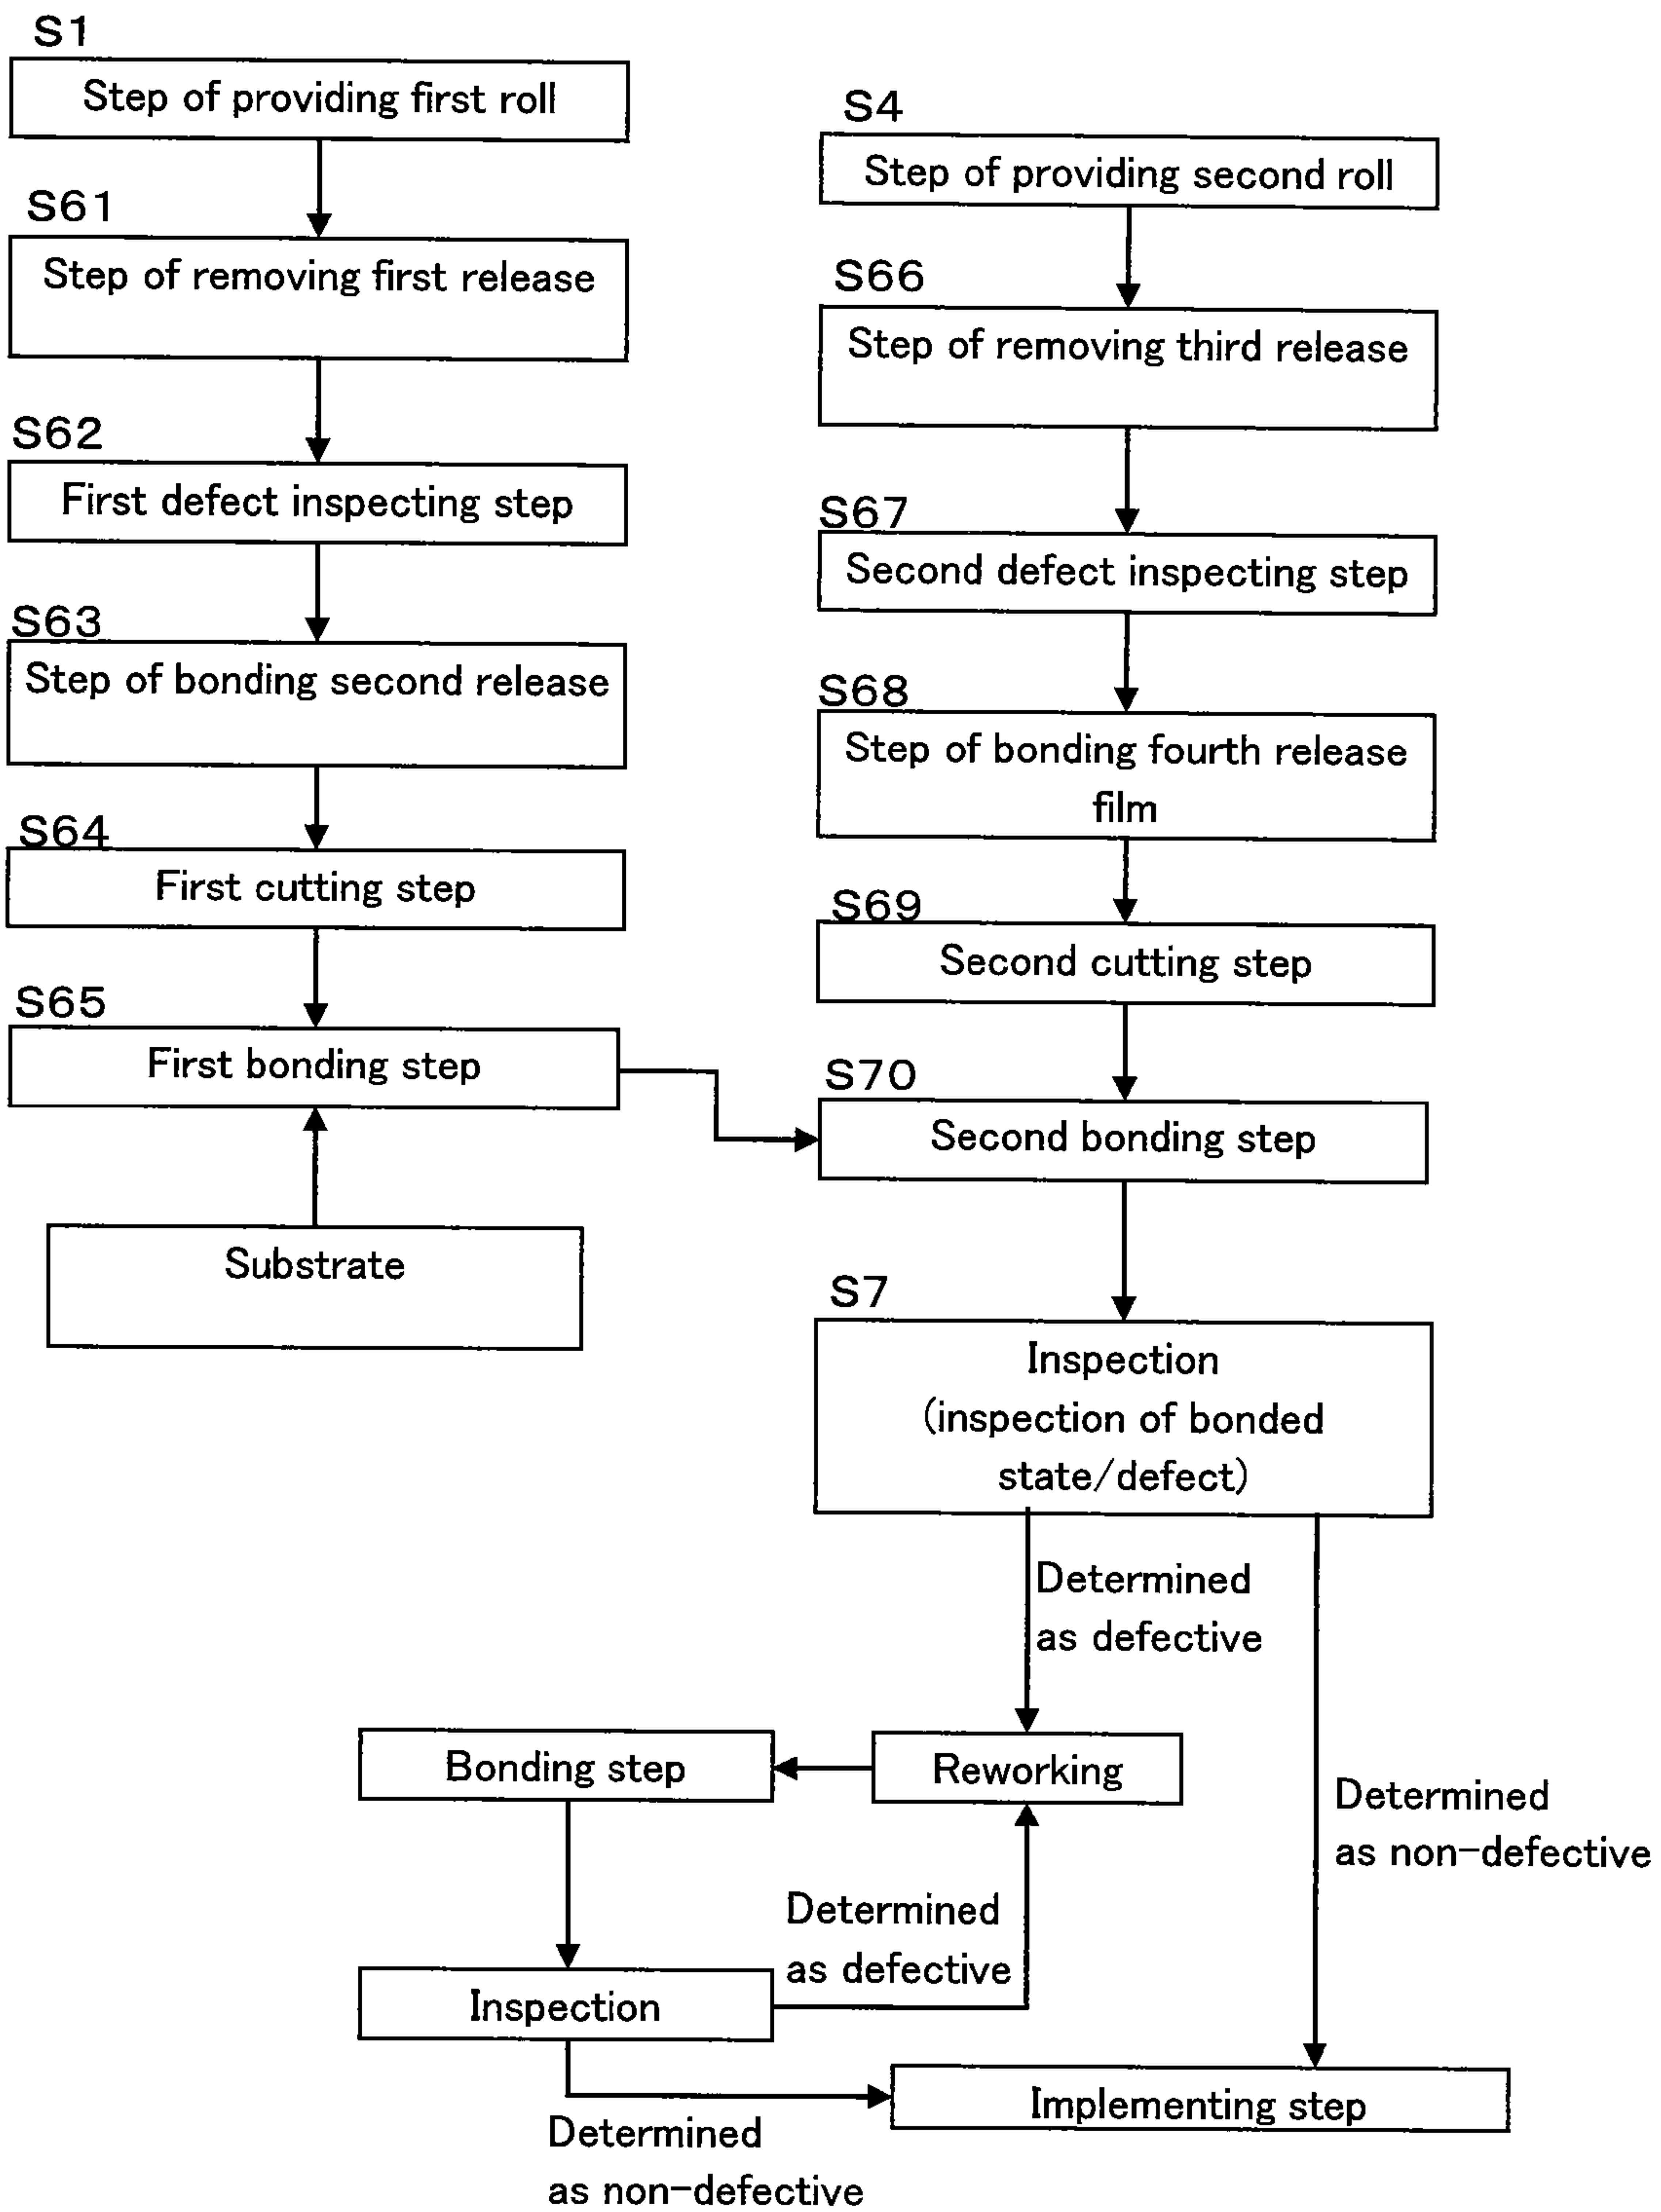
S1
Step of providing first roll

S61
Step of removing first release

S62
First defect inspecting step

S63
Step of bonding second release

S64
First cutting step

S65
First bonding step

Substrate

S4
Step of providing second roll

S66
Step of removing third release

S67
Second defect inspecting step

S68
Step of bonding fourth release film

S69
Second cutting step

S70
Second bonding step

S7
Inspection (inspection of bonded state/defect)

Determined as defective

Reworking

Bonding step

Determined as defective

Inspection

Determined as non-defective

Implementing step

Determined as non-defective